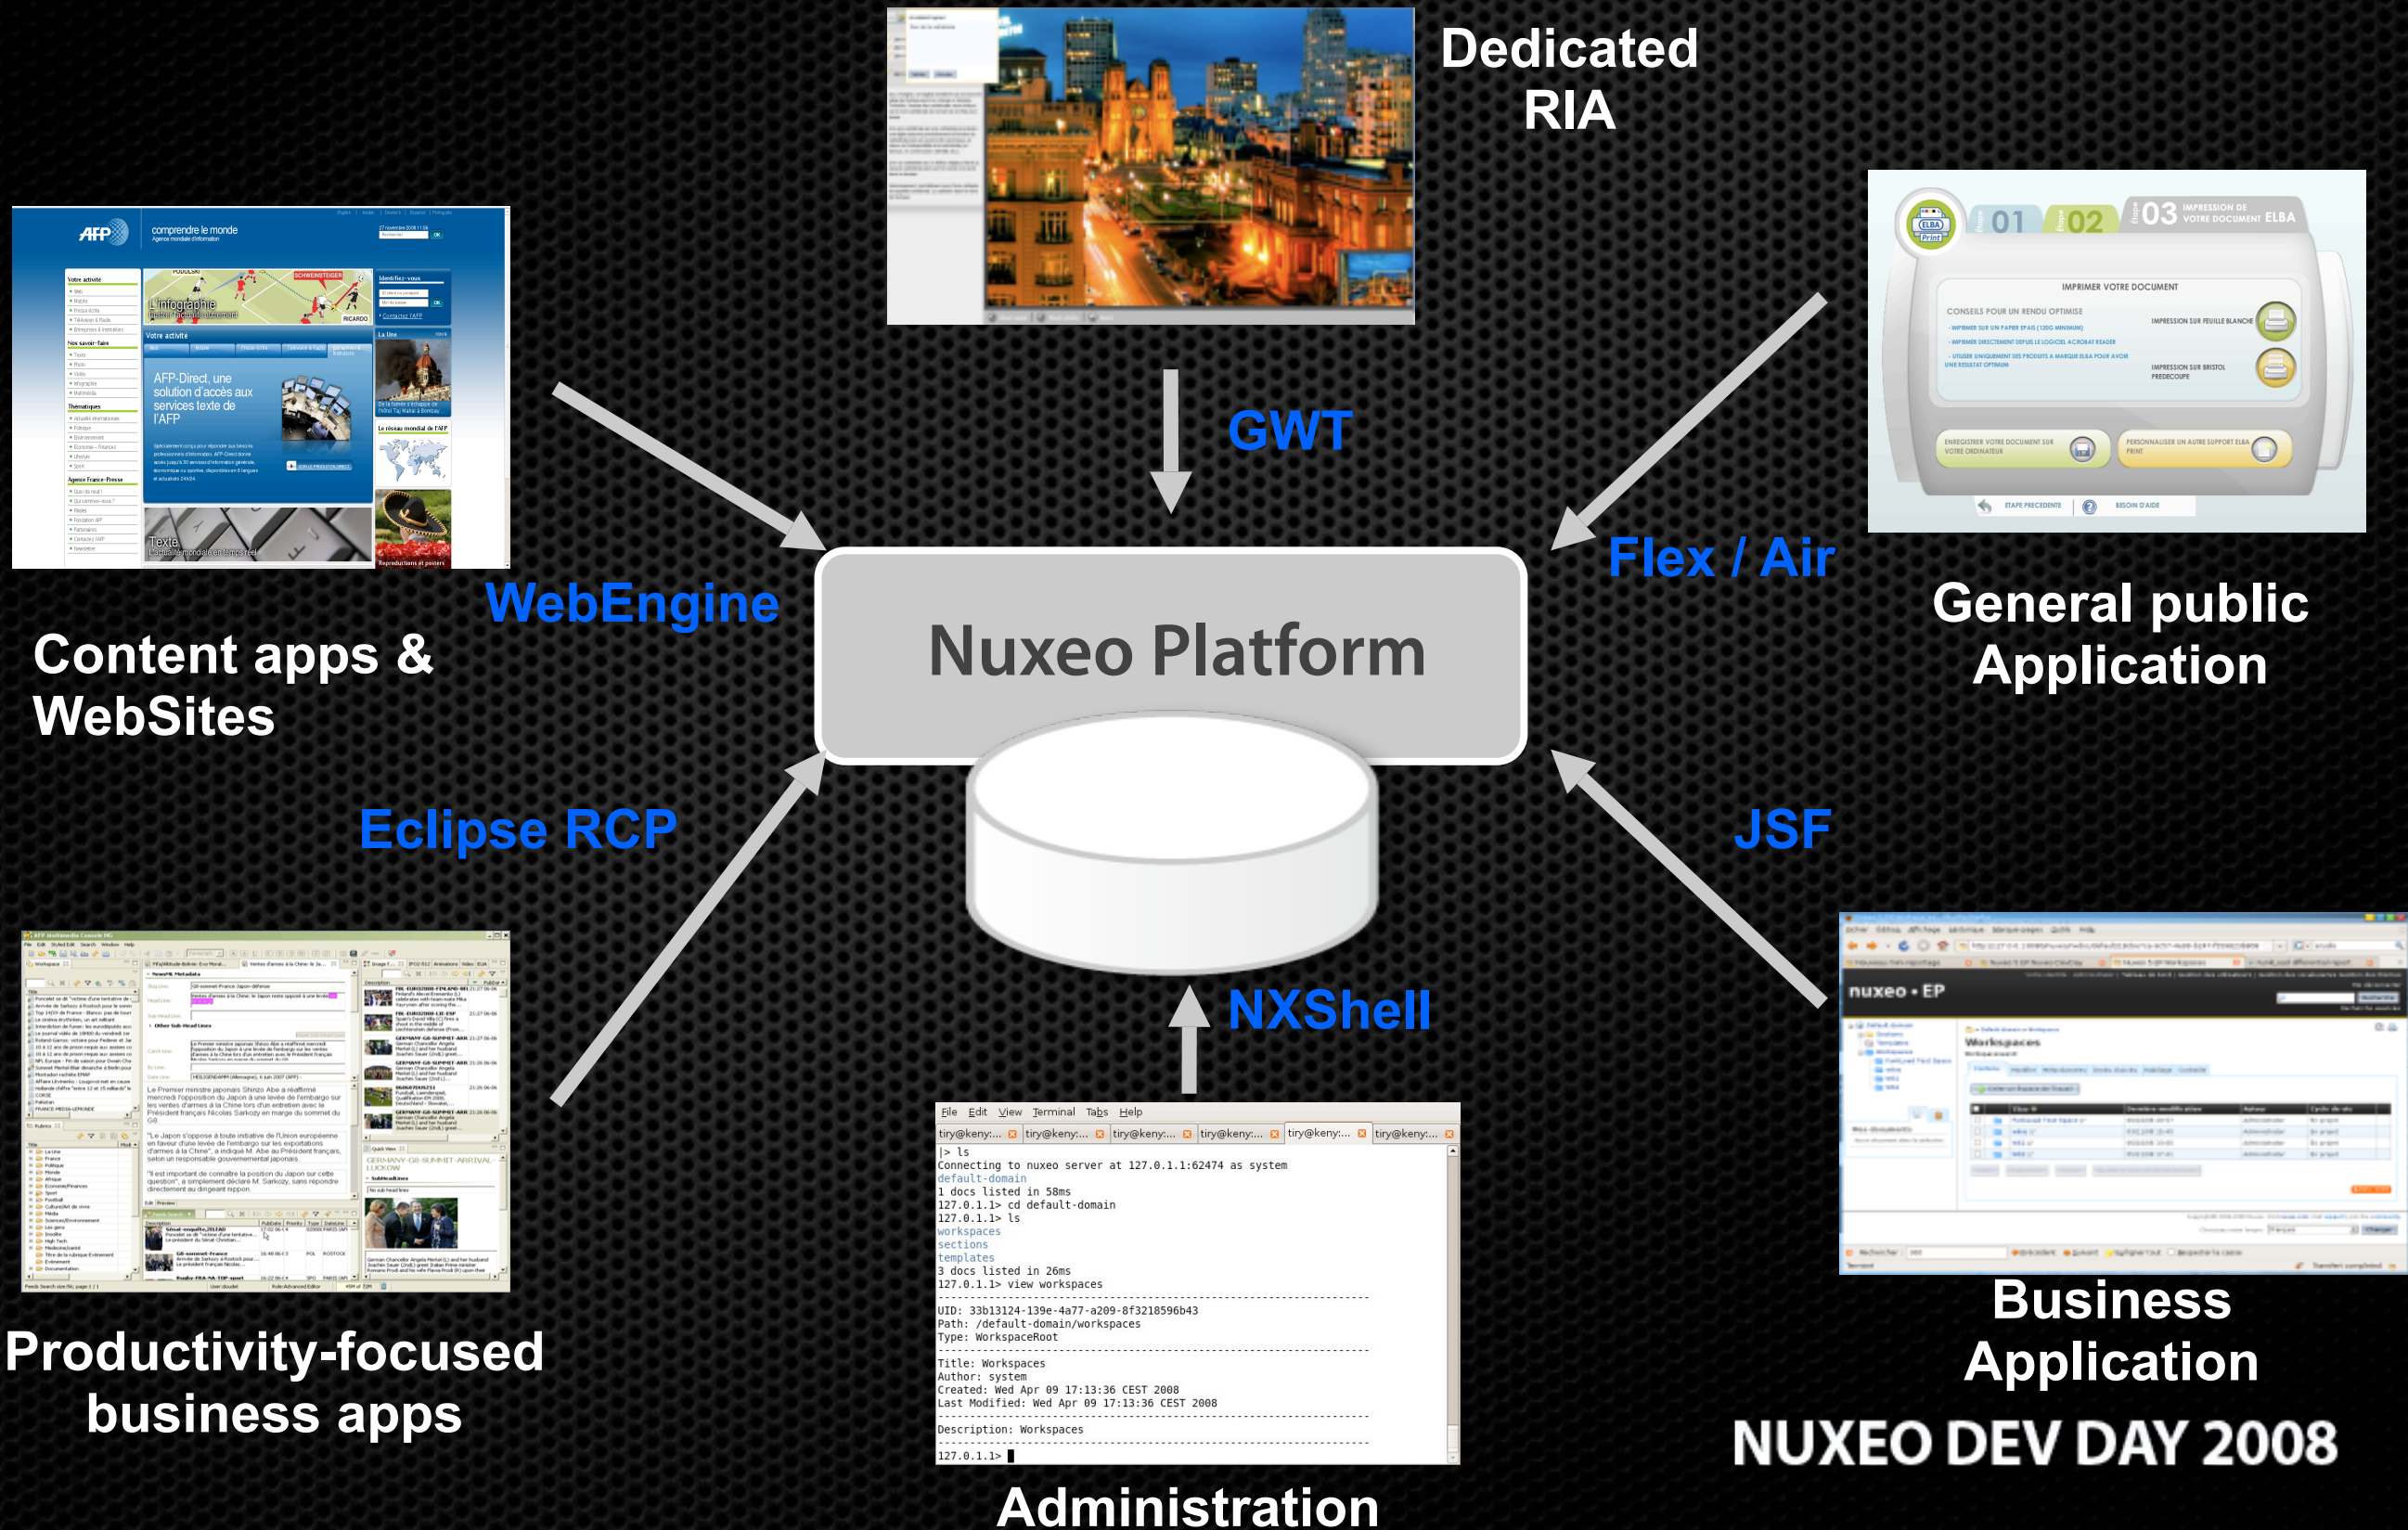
Dedicated RIA

GWT

Flex / Air

General public Application

WebEngine

Content apps & WebSites

Nuxeo Platform

Eclipse RCP

JSF

NXShell

Productivity-focused business apps

File Edit View Terminal Tabs Help
tiry@keny:... tiry@keny:... tiry@keny:... tiry@keny:... tiry@keny:... tiry@keny:...
|> ls
Connecting to nuxeo server at 127.0.1.1:62474 as system
default-domain
1 docs listed in 58ms
127.0.1.1> cd default-domain
127.0.1.1> ls
workspaces
sections
templates
3 docs listed in 26ms
127.0.1.1> view workspaces
UID: 33b13124-139e-4a77-a209-8f3218596b43
Path: /default-domain/workspaces
Type: WorkspaceRoot
Title: Workspaces
Author: system
Created: Wed Apr 09 17:13:36 CEST 2008
Last Modified: Wed Apr 09 17:13:36 CEST 2008
Description: Workspaces
127.0.1.1>

Administration

Business Application

NUXEO DEV DAY 2008